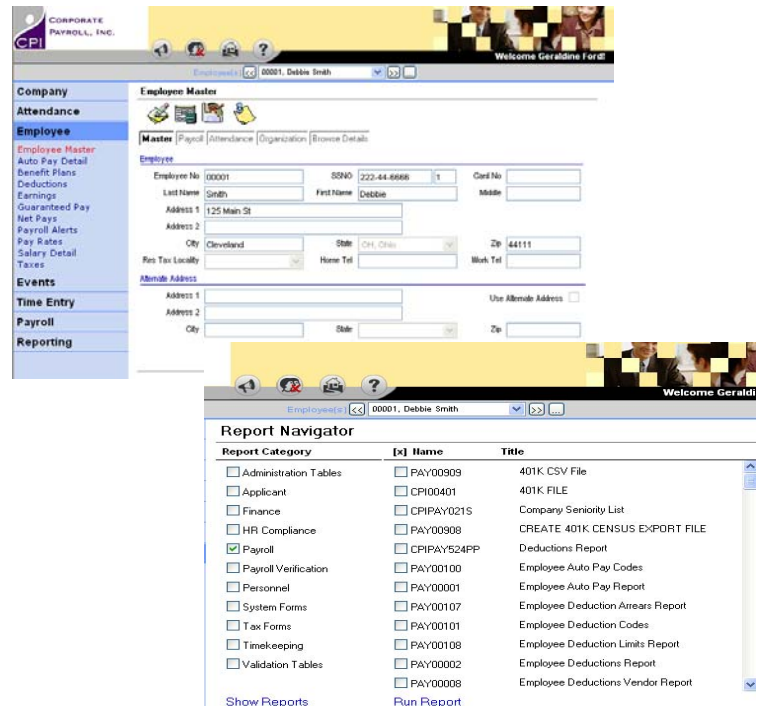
CPI Corporate Payroll, Inc.

Welcome Geraldine Ford!

Employee(s) << 00001, Debbie Smith >> ...

Company
Attendance
Employee
Employee Master
Auto Pay Detail
Benefit Plans
Deductions
Earnings
Guaranteed Pay
Net Pays
Payroll Alerts
Pay Rates
Salary Detail
Taxes
Events
Time Entry
Payroll
Reporting

Employee Master

Master | Payroll | Attendance | Organization | Browse Details

Employee

Employee No 00001
SSNO 222-44-6666 1
Card No
Last Name Smith
First Name Debbie
Middle
Address 1 125 Main St
Address 2
City Cleveland
State OH, Ohio
Zip 44111
Res Tax Locality
Home Tel
Work Tel

Alternate Address

Address 1
Use Alternate Address
Address 2
City
State
Zip

Welcome Geraldi

Employee(s) << 00001, Debbie Smith >> ...

Report Navigator

| Report Category | [x] Name | Title |
|---|---|---|
| Administration Tables | PAY00909 | 401K CSV File |
| Applicant | CPI00401 | 401K FILE |
| Finance | CPIPAY021S | Company Seniority List |
| HR Compliance | PAY00908 | CREATE 401K CENSUS EXPORT FILE |
| Payroll | CPIPAY524PP | Deductions Report |
| Payroll Verification | PAY00100 | Employee Auto Pay Codes |
| Personnel | PAY00001 | Employee Auto Pay Report |
| System Forms | PAY00107 | Employee Deduction Arrears Report |
| Tax Forms | PAY00101 | Employee Deduction Codes |
| Timekeeping | PAY00108 | Employee Deduction Limits Report |
| Validation Tables | PAY00002 | Employee Deductions Report |
| | PAY00008 | Employee Deductions Vendor Report |

Show Reports
Run Report